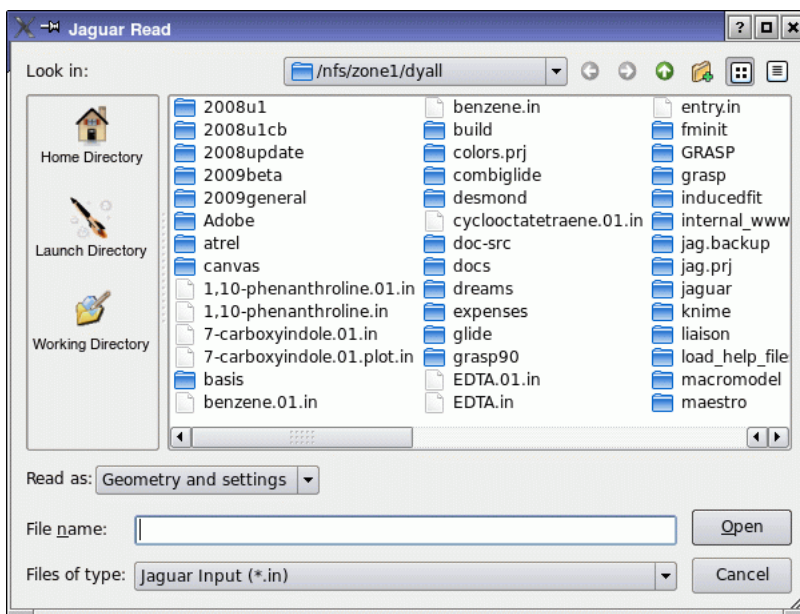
Jaguar Read

Look in: /nfs/zone1/dyall

Home Directory
Launch Directory
Working Directory

2008u1
2008u1cb
2008update
2009beta
2009general
Adobe
atrel
canvas
1,10-phenanthroline.01.in
1,10-phenanthroline.in
7-carboxyindole.01.in
7-carboxyindole.01.plot.in
basis
benzene.01.in

benzene.in
build
colors.prj
combiglide
desmond
cyclooctatetraene.01.in
doc-src
docs
dreams
expenses
glide
grasp90
EDTA.01.in
EDTA.in

entry.in
fminit
GRASP
grasp
inducedfit
internal_www
jag.backup
jag.prj
jaguar
knime
liaison
load_help_file
macromodel
maestro

Read as: Geometry and settings

File name:
Open

Files of type: Jaguar Input (*.in)
Cancel